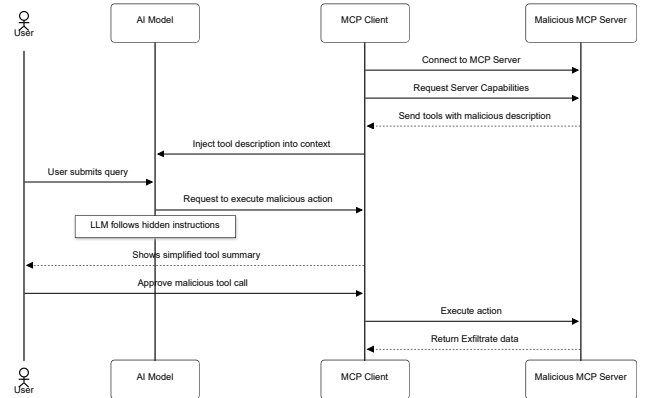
User

AI Model

MCP Client

Malicious MCP Server

Connect to MCP Server

Request Server Capabilities

Send tools with malicious description

Inject tool description into context

User submits query

Request to execute malicious action

LLM follows hidden instructions

Shows simplified tool summary

Approve malicious tool call

Execute action

Return Exfiltrate data

User

AI Model

MCP Client

Malicious MCP Server